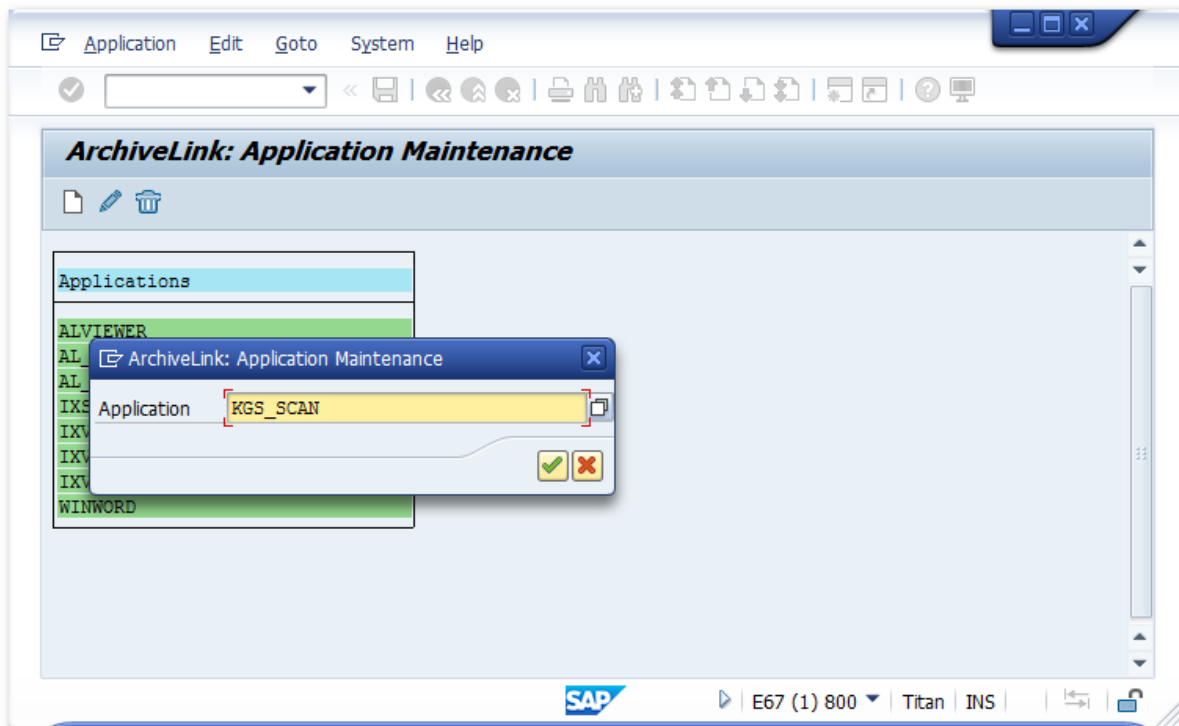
Application Edit Goto System Help

ArchiveLink: Application Maintenance

Applications
ALVIEWER
AL
AL
IXS
IXV
IXV
IXV
WINWORD

ArchiveLink: Application Maintenance
Application KGS_SCAN

SAP
E67 (1) 800 | Titan | INS